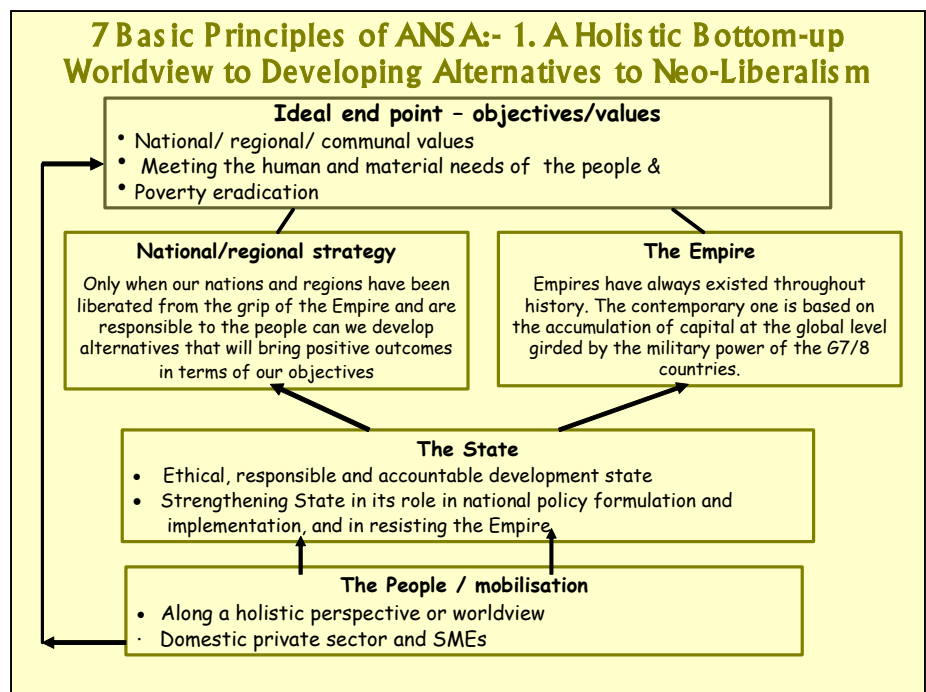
7 Basic Principles of ANSA:- 1. A Holistic Bottom-up Worldview to Developing Alternatives to Neo-Liberalism

Ideal end point – objectives/values

• National/ regional/ communal values
• Meeting the human and material needs of the people &
• Poverty eradication

National/regional strategy

Only when our nations and regions have been liberated from the grip of the Empire and are responsible to the people can we develop alternatives that will bring positive outcomes in terms of our objectives

The Empire

Empires have always existed throughout history. The contemporary one is based on the accumulation of capital at the global level girded by the military power of the G7/8 countries.

The State

• Ethical, responsible and accountable development state
• Strengthening State in its role in national policy formulation and implementation, and in resisting the Empire

The People / mobilisation

• Along a holistic perspective or worldview
· Domestic private sector and SMEs